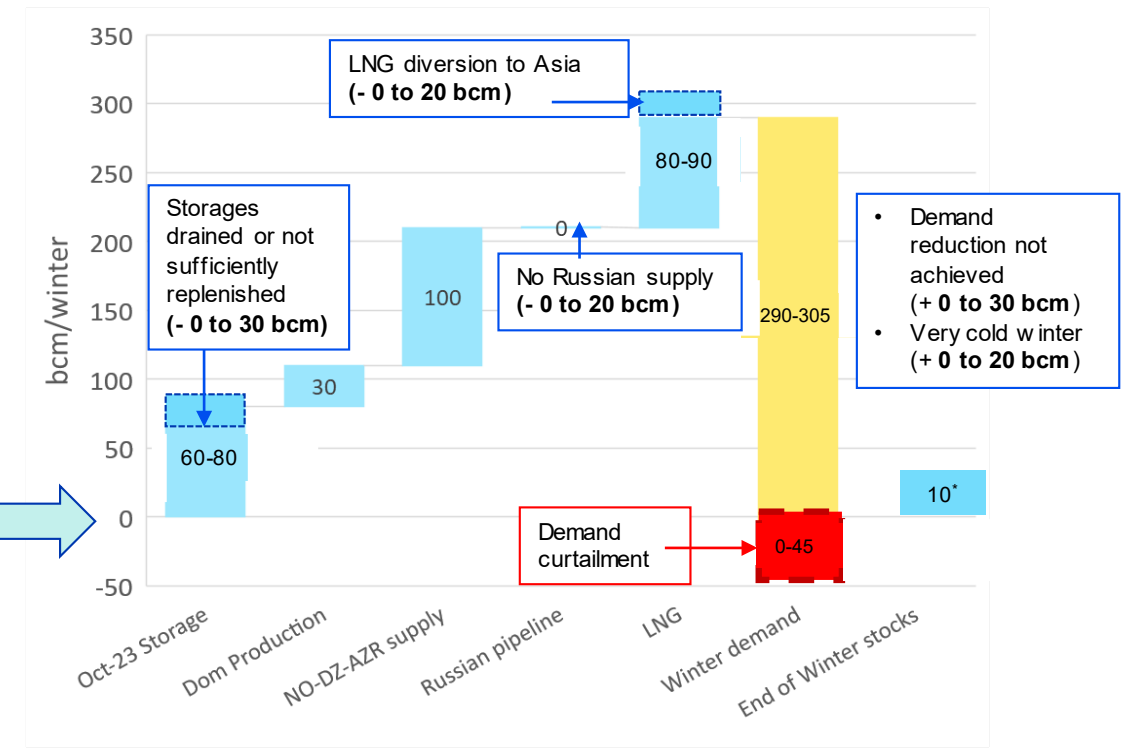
350
300
250
200
150
100
50
0
-50

bcm/winter

LNG diversion to Asia
**(- 0 to 20 bcm)**

Storages drained or not sufficiently replenished
**(- 0 to 30 bcm)**

No Russian supply
**(- 0 to 20 bcm)**

• Demand reduction not achieved (+ **0 to 30 bcm**)
• Very cold w inter (+ **0 to 20 bcm**)

Demand curtailment

60-80
30
100
0
80-90
290-305
0-45
10*

Oct-23 Storage
Dom Production
NO-DZ-AZR supply
Russian pipeline
LNG
Winter demand
End of Winter stocks